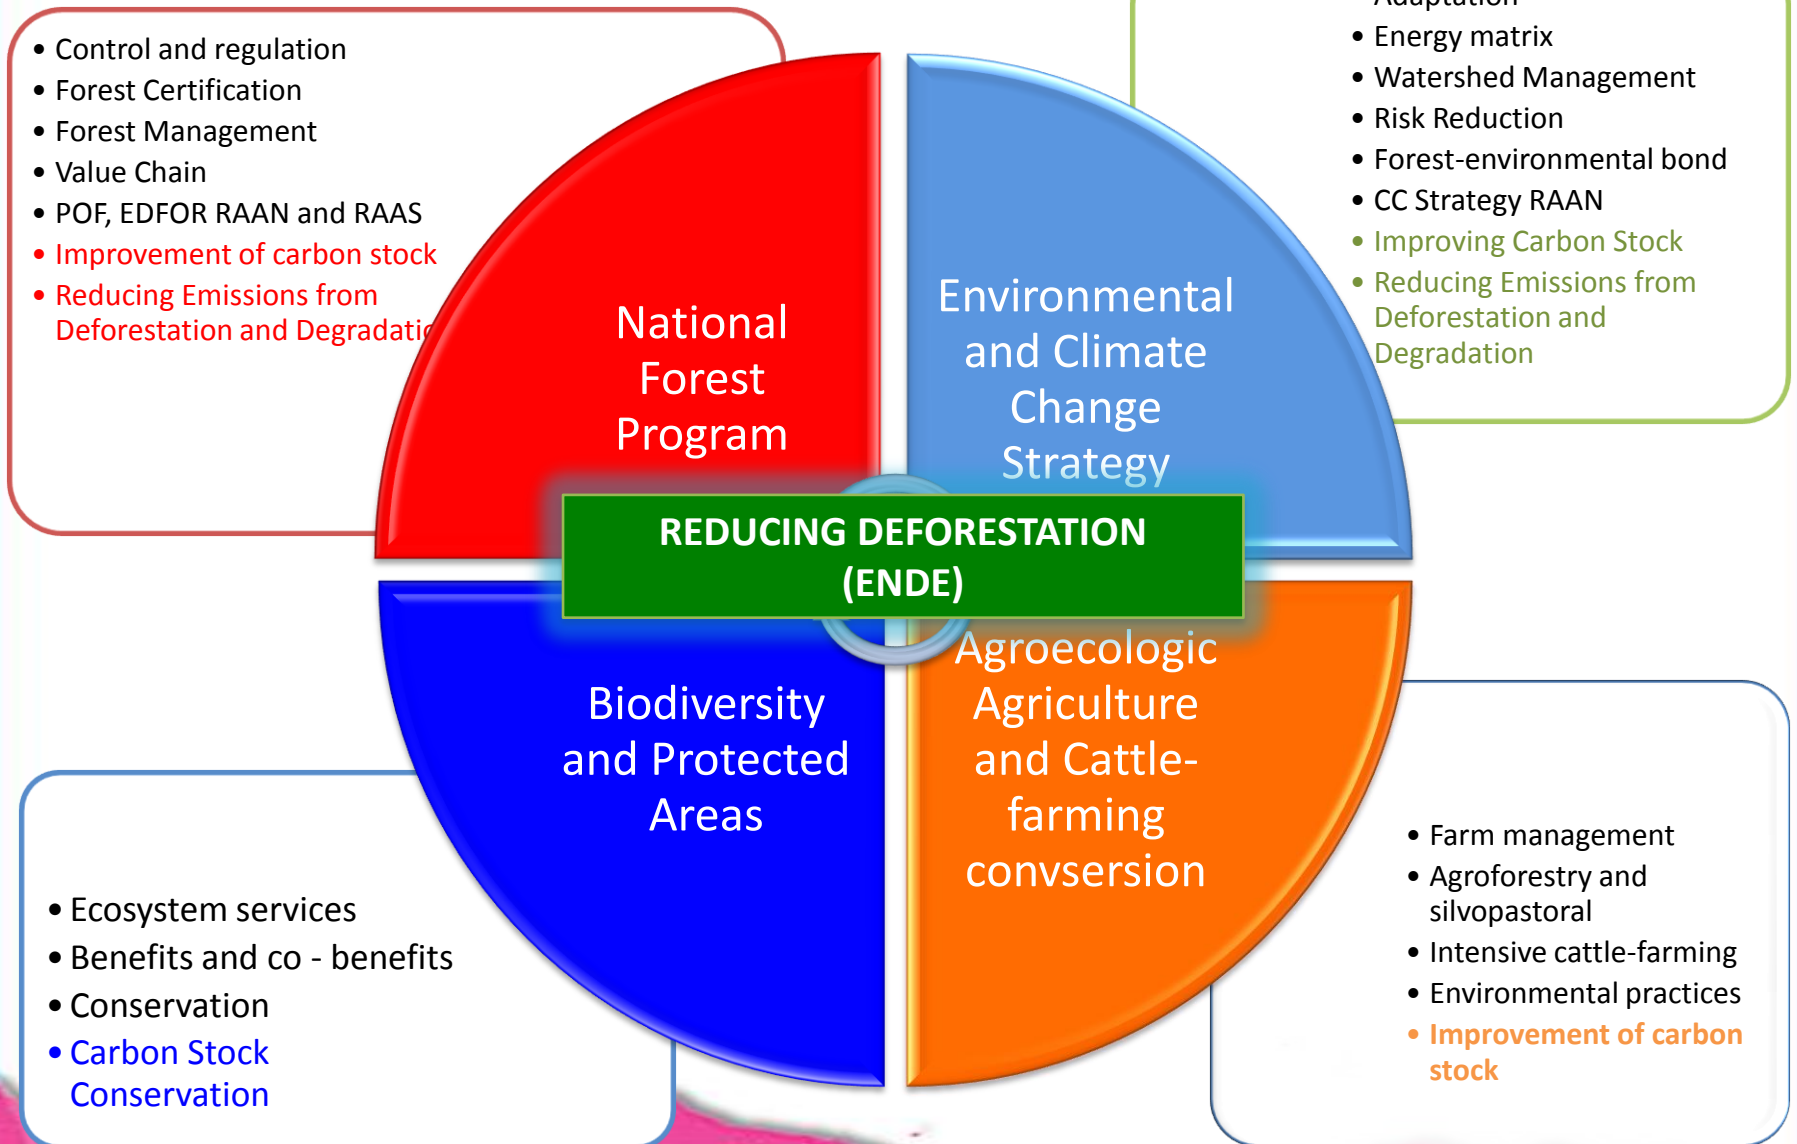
• Control and regulation
• Forest Certification
• Forest Management
• Value Chain
• POF, EDFOR RAAN and RAAS
• Improvement of carbon stock
• Reducing Emissions from Deforestation and Degradati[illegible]

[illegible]
• Energy matrix
• Watershed Management
• Risk Reduction
• Forest-environmental bond
• CC Strategy RAAN
• Improving Carbon Stock
• Reducing Emissions from Deforestation and Degradation

National Forest Program

Environmental and Climate Change Strategy

REDUCING DEFORESTATION (ENDE)

Biodiversity and Protected Areas

Agroecologic Agriculture and Cattle-farming convsersion

• Ecosystem services
• Benefits and co - benefits
• Conservation
• Carbon Stock Conservation

• Farm management
• Agroforestry and silvopastoral
• Intensive cattle-farming
• Environmental practices
• Improvement of carbon stock